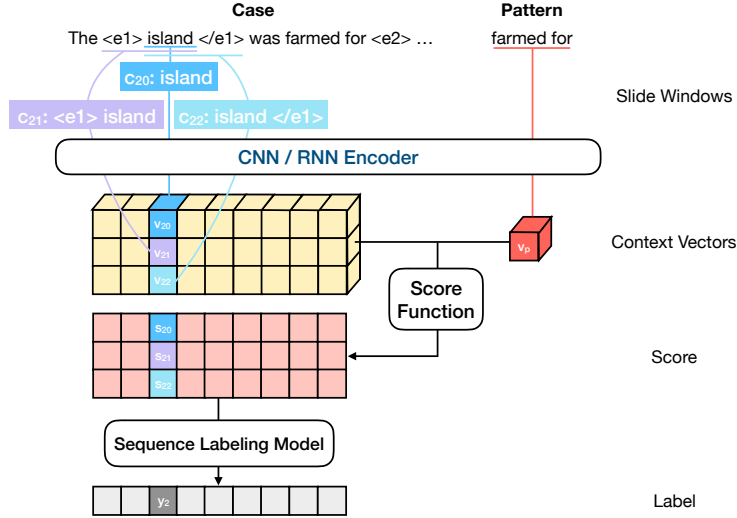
Case

The <e1> island </e1> was farmed for <e2> …

Pattern

farmed for

$c_{20}$: island

$c_{21}$: <e1> island

$c_{22}$: island </e1>

Slide Windows

CNN / RNN Encoder

$v_{20}$

$v_{21}$

$v_{22}$

$v_p$

Context Vectors

Score Function

$s_{20}$

$s_{21}$

$s_{22}$

Score

Sequence Labeling Model

$y_2$

Label